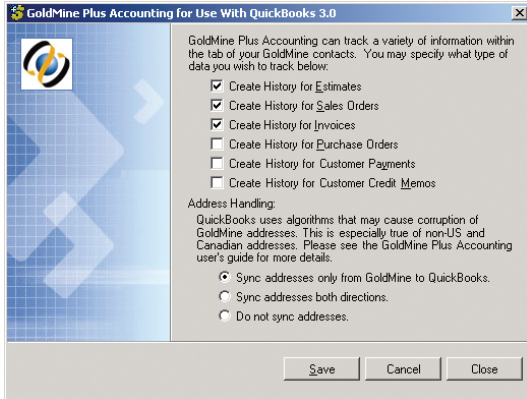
GoldMine Plus Accounting for Use With QuickBooks 3.0

GoldMine Plus Accounting can track a variety of information within the tab of your GoldMine contacts. You may specify what type of data you wish to track below:

☑ Create History for Estimates
☑ Create History for Sales Orders
☑ Create History for Invoices
☐ Create History for Purchase Orders
☐ Create History for Customer Payments
☐ Create History for Customer Credit Memos

Address Handling:
QuickBooks uses algorithms that may cause corruption of GoldMine addresses. This is especially true of non-US and Canadian addresses. Please see the GoldMine Plus Accounting user's guide for more details.

◉ Sync addresses only from GoldMine to QuickBooks.
○ Sync addresses both directions.
○ Do not sync addresses.

Save Cancel Close